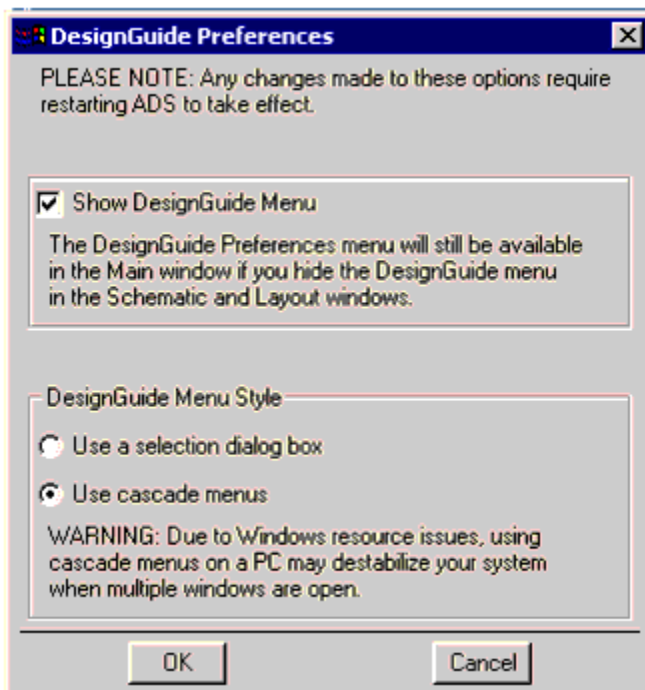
DesignGuide Preferences

PLEASE NOTE: Any changes made to these options require restarting ADS to take effect.

Show DesignGuide Menu

The DesignGuide Preferences menu will still be available in the Main window if you hide the DesignGuide menu in the Schematic and Layout windows.

DesignGuide Menu Style

Use a selection dialog box

Use cascade menus

WARNING: Due to Windows resource issues, using cascade menus on a PC may destabilize your system when multiple windows are open.

OK

Cancel